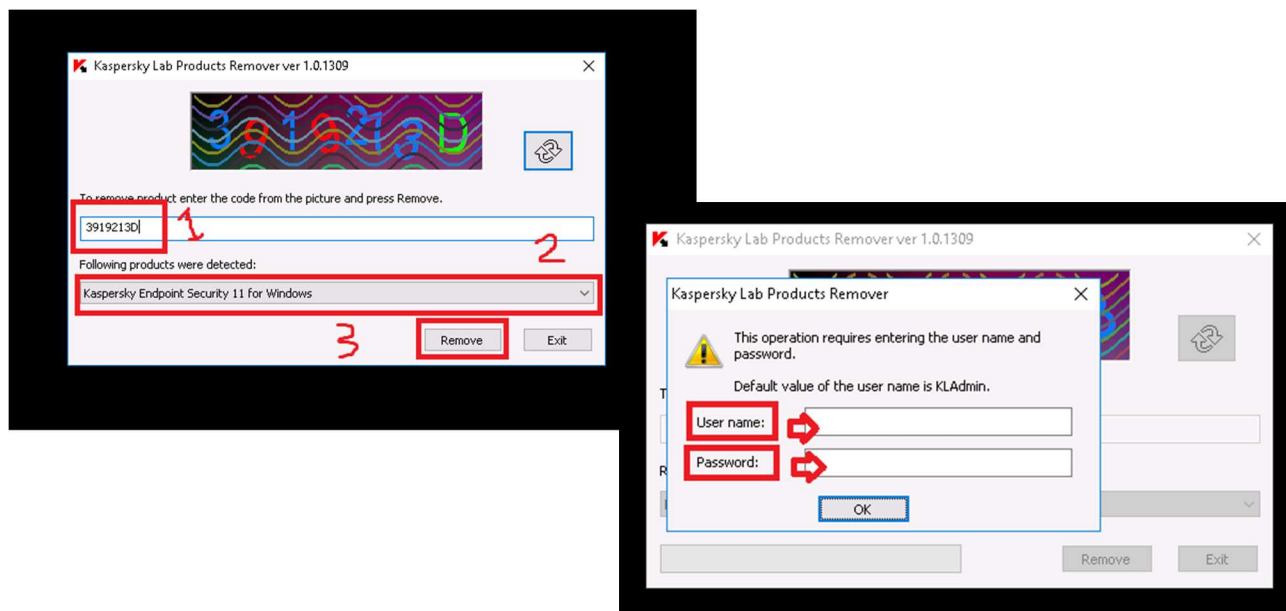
Kaspersky Lab Products Remover ver 1.0.1309

3919213D

To remove product enter the code from the picture and press Remove.

3919213D

1

2

Following products were detected:

Kaspersky Endpoint Security 11 for Windows

3

Remove

Exit

Kaspersky Lab Products Remover ver 1.0.1309

Kaspersky Lab Products Remover

This operation requires entering the user name and password.

Default value of the user name is KLAdmin.

User name:

Password:

OK

Remove

Exit